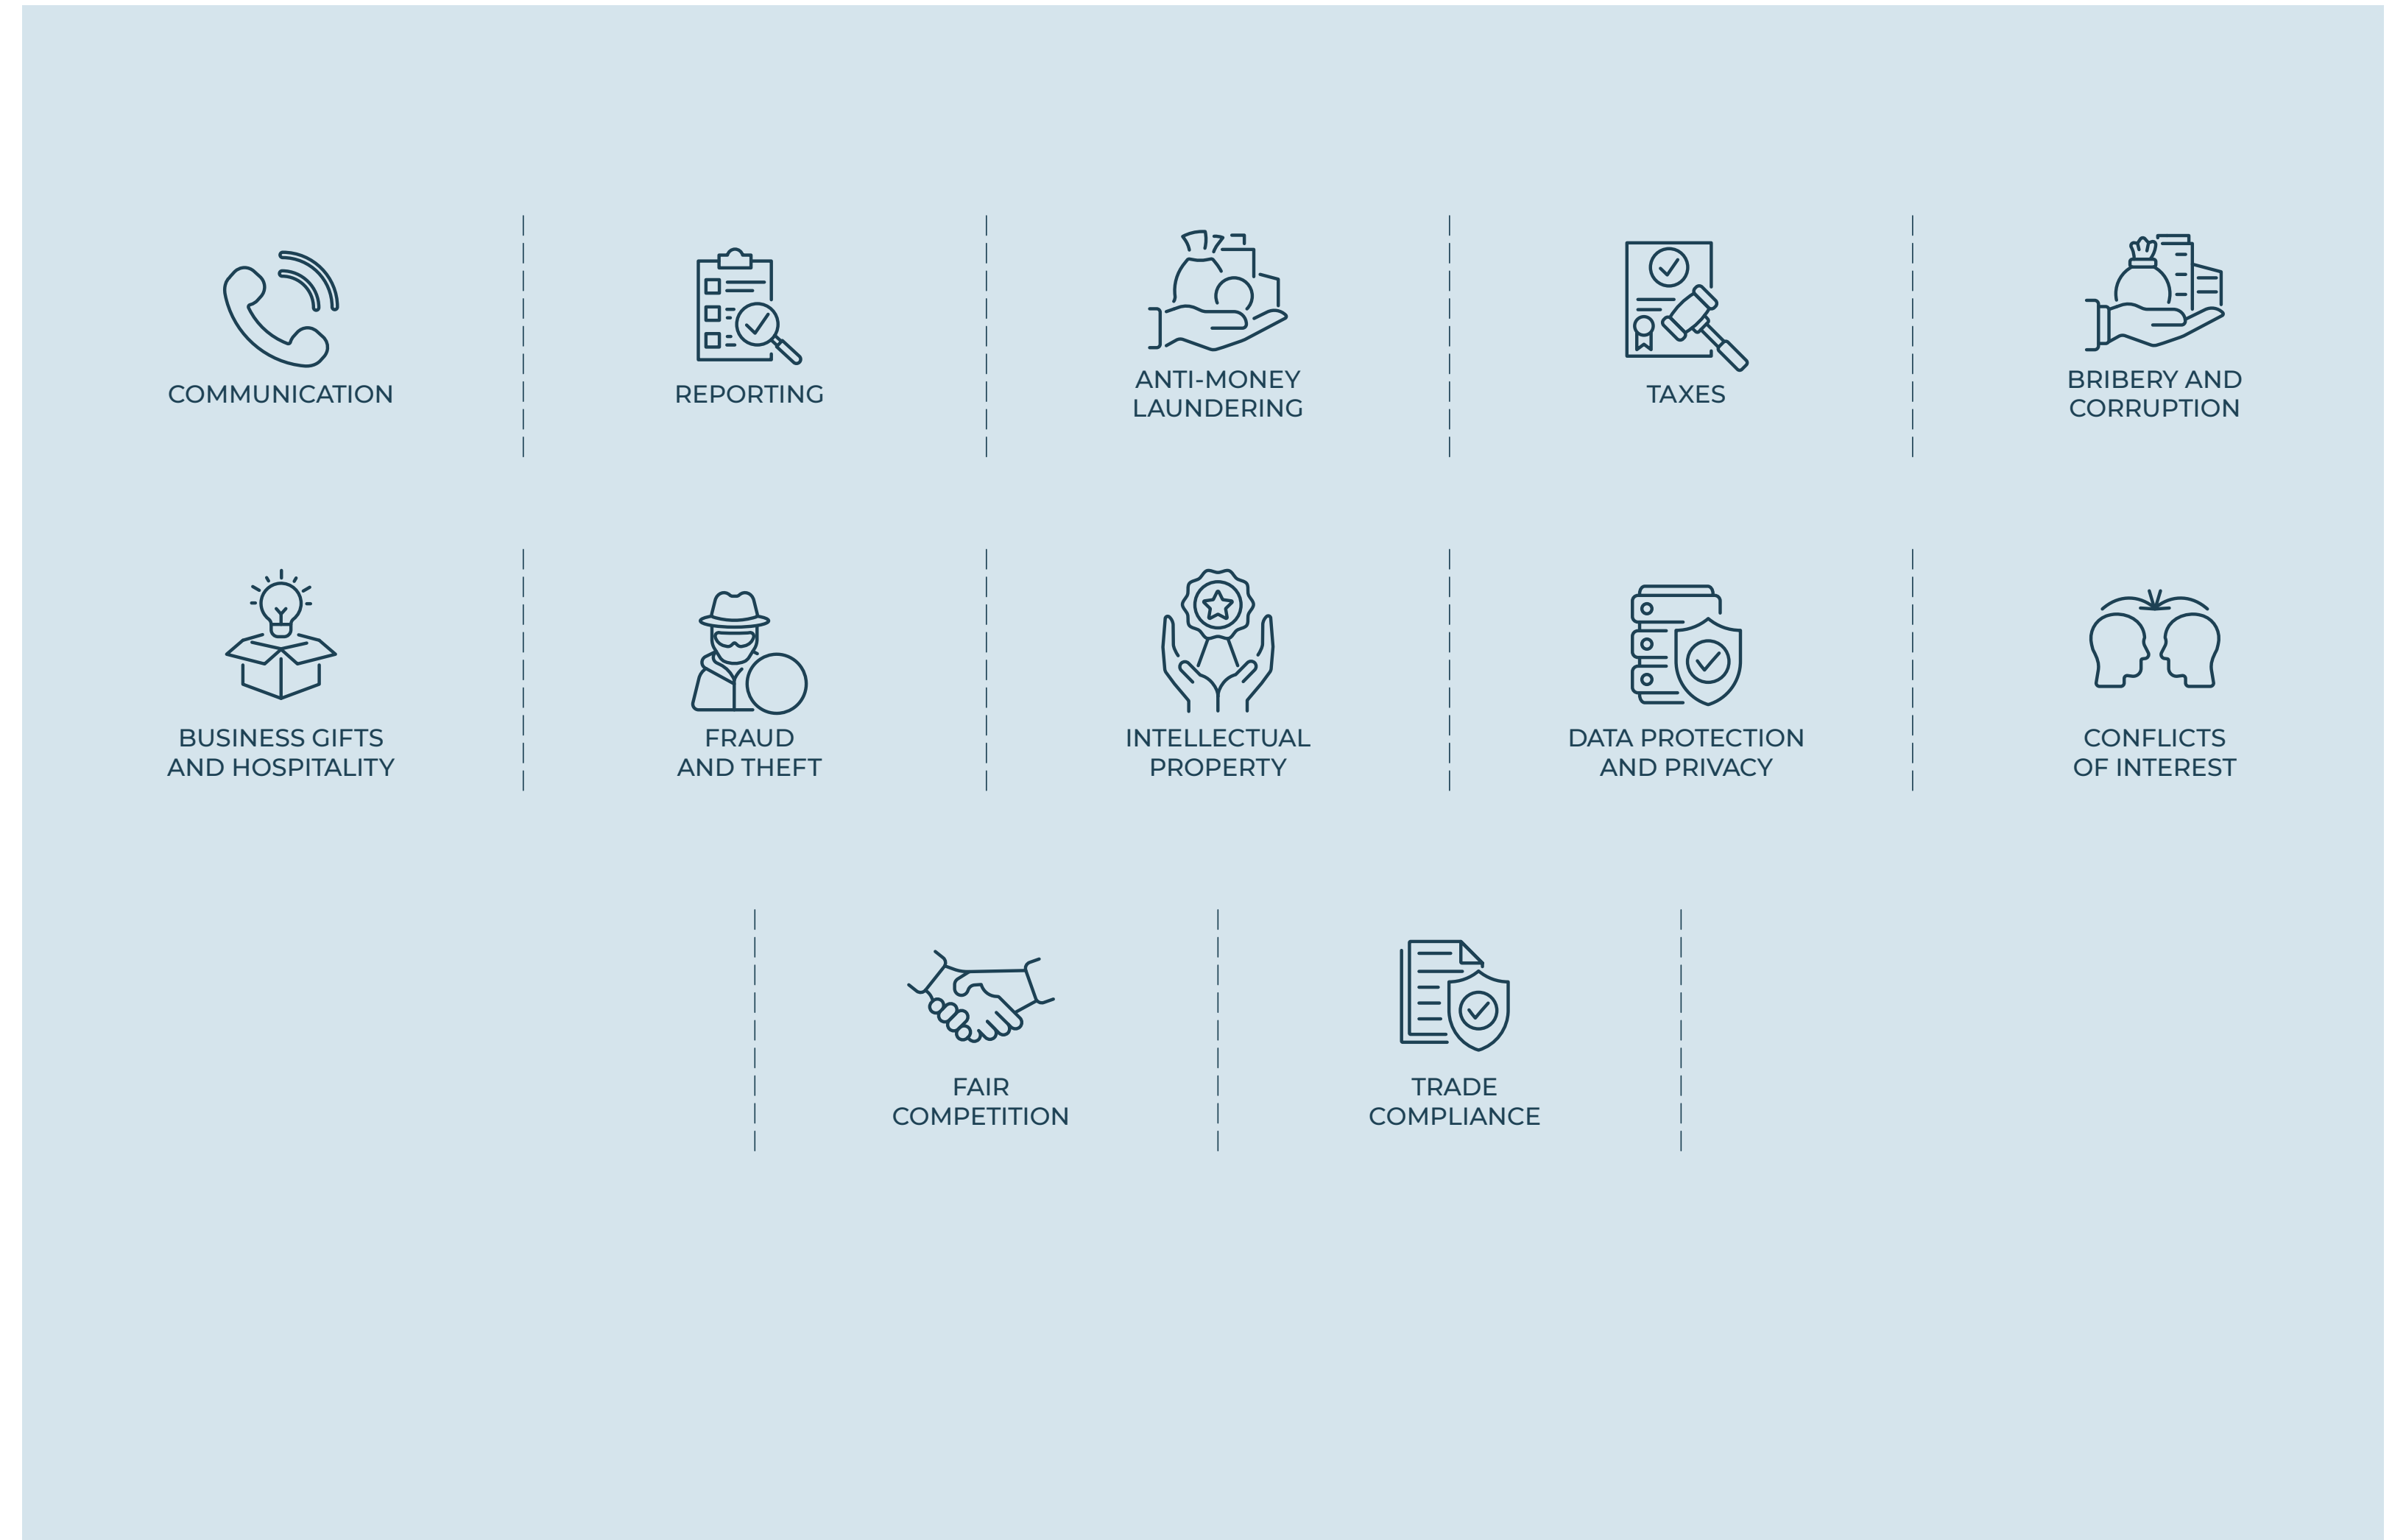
COMMUNICATION

REPORTING

ANTI-MONEY LAUNDERING

TAXES

BRIBERY AND CORRUPTION

BUSINESS GIFTS AND HOSPITALITY

FRAUD AND THEFT

INTELLECTUAL PROPERTY

DATA PROTECTION AND PRIVACY

CONFLICTS OF INTEREST

FAIR COMPETITION

TRADE COMPLIANCE